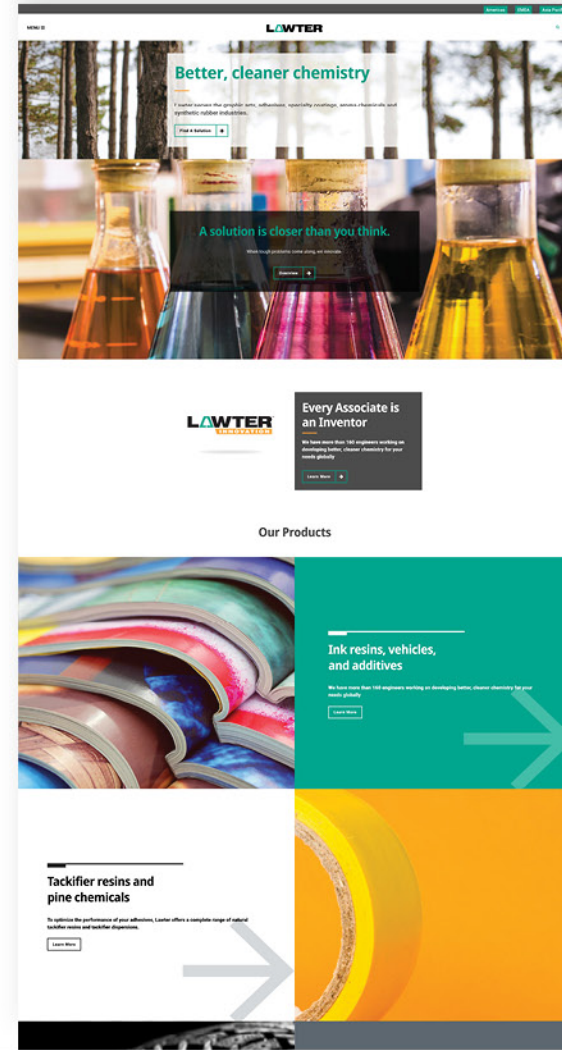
Americas EMEA Asia Pacific

MENU ☰

LAWTER

Better, cleaner chemistry

Lawter serves the graphic arts, adhesives, specialty coatings, aroma chemicals and synthetic rubber industries.

Find A Solution

A solution is closer than you think.

When tough problems come along, we innovate.

Overview

LAWTER INNOVATION

Every Associate is an Inventor

We have more than 160 engineers working on developing better, cleaner chemistry for your needs globally

Learn More

Our Products

Ink resins, vehicles, and additives

We have more than 160 engineers working on developing better, cleaner chemistry for your needs globally

Learn More

Tackifier resins and pine chemicals

To optimize the performance of your adhesives, Lawter offers a complete range of natural tackifier resins and tackifier dispersions.

Learn More